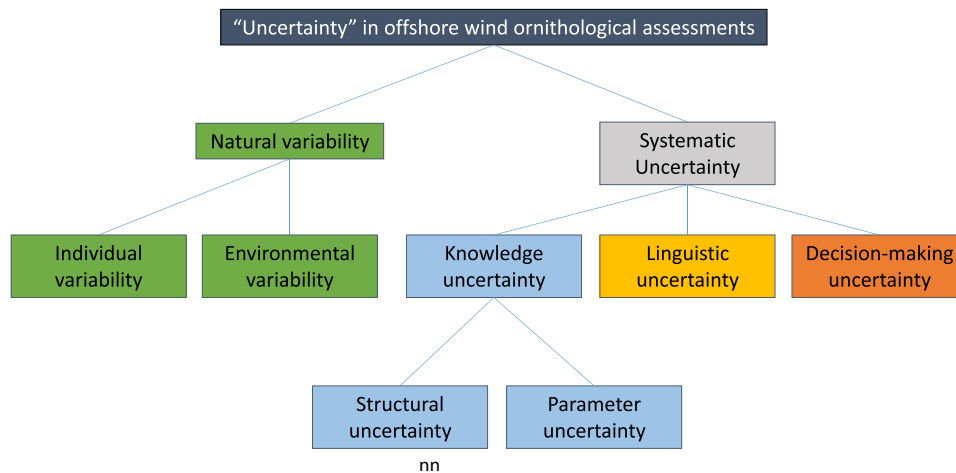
"Uncertainty" in offshore wind ornithological assessments

Natural variability

Systematic Uncertainty

Individual variability

Environmental variability

Knowledge uncertainty

Linguistic uncertainty

Decision-making uncertainty

Structural uncertainty

Parameter uncertainty

nn